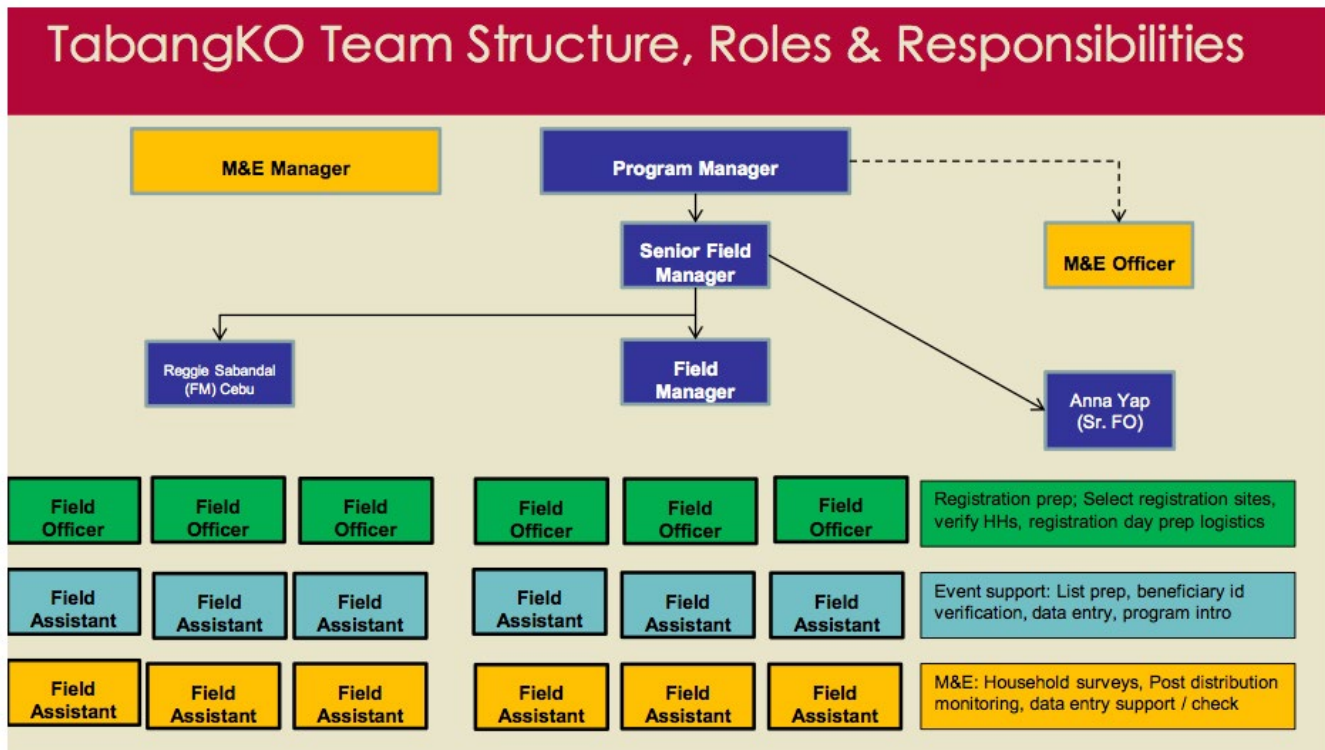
TabangKO Team Structure, Roles & Responsibilities

M&E Manager

Program Manager

Senior Field Manager

M&E Officer

Reggie Sabandal (FM) Cebu

Field Manager

Anna Yap (Sr. FO)

Field Officer

Field Officer

Field Officer

Field Officer

Field Officer

Field Officer

Registration prep; Select registration sites, verify HHs, registration day prep logistics

Field Assistant

Field Assistant

Field Assistant

Field Assistant

Field Assistant

Field Assistant

Event support: List prep, beneficiary id verification, data entry, program intro

Field Assistant

Field Assistant

Field Assistant

Field Assistant

Field Assistant

Field Assistant

M&E: Household surveys, Post distribution monitoring, data entry support / check